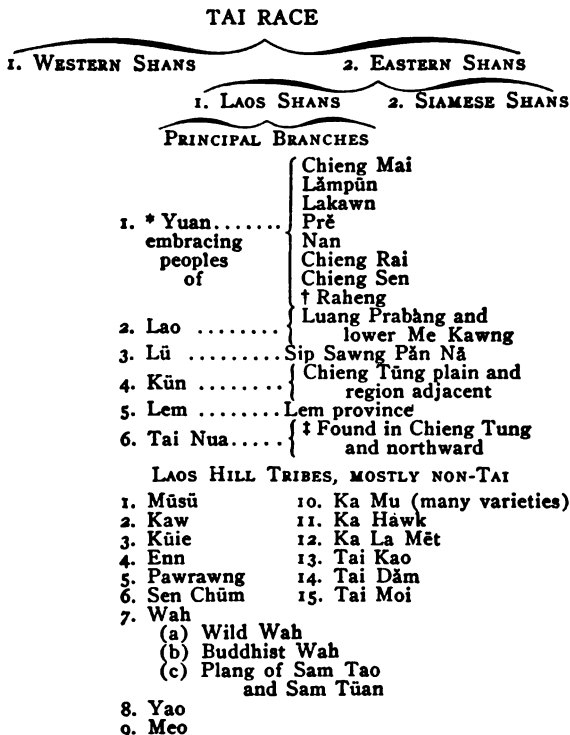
TAI RACE

1. Western Shans 2. Eastern Shans

1. Laos Shans 2. Siamese Shans

Principal Branches

1. * Yuan....... embracing peoples of
Chieng Mai
Lămpūn
Lakawn
Prĕ
Nan
Chieng Rai
Chieng Sen
† Raheng

2. Lao ........ Luang Prabang and lower Me Kawng

3. Lü ......... Sip Sawng Păn Nā

4. Kün ........ Chieng Tŭng plain and region adjacent

5. Lem ........ Lem province

6. Tai Nua..... ‡ Found in Chieng Tung and northward

Laos Hill Tribes, mostly non-Tai

1. Mūsü
2. Kaw
3. Küie
4. Enn
5. Pawrawng
6. Sen Chūm
7. Wah
(a) Wild Wah
(b) Buddhist Wah
(c) Plang of Sam Tao and Sam Tūan
8. Yao
9. Meo
10. Ka Mu (many varieties)
11. Ka Hawk
12. Ka La Mĕt
13. Tai Kao
14. Tai Dăm
15. Tai Moi